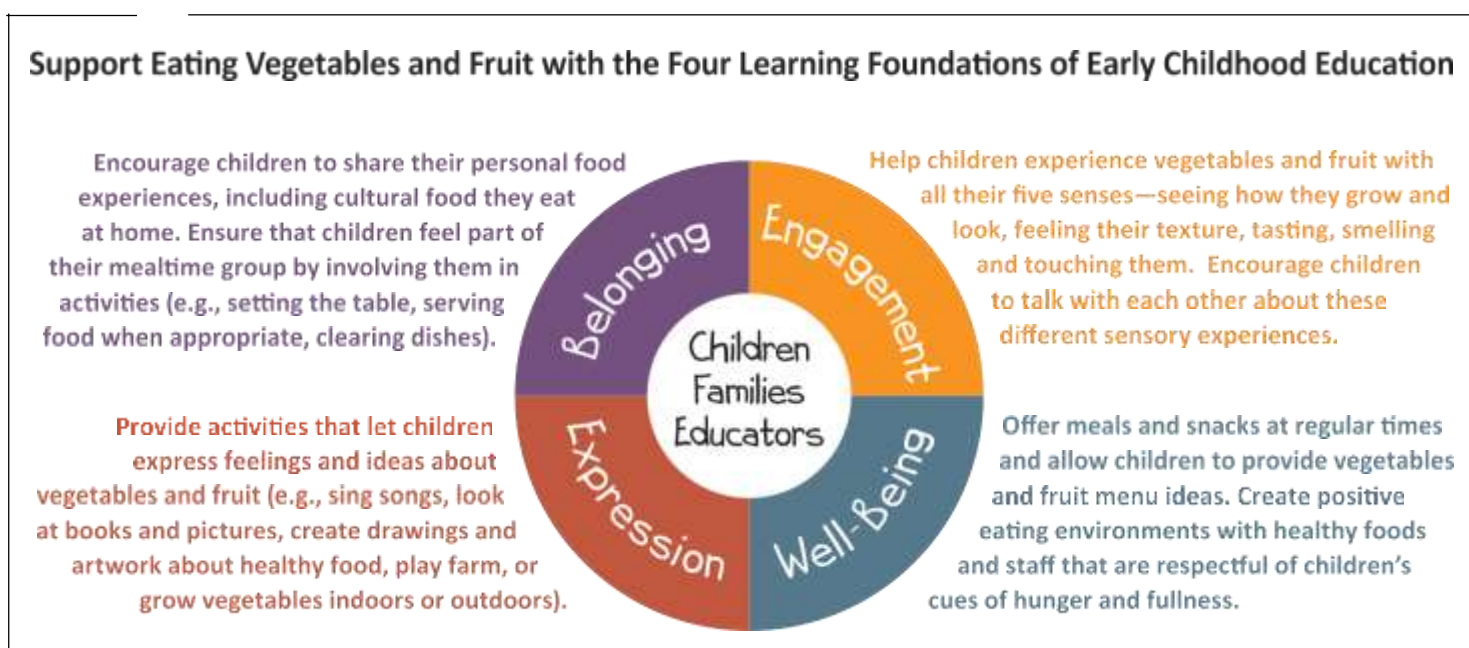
Support Eating Vegetables and Fruit with the Four Learning Foundations of Early Childhood Education

Encourage children to share their personal food experiences, including cultural food they eat at home. Ensure that children feel part of their mealtime group by involving them in activities (e.g., setting the table, serving food when appropriate, clearing dishes).

Help children experience vegetables and fruit with all their five senses—seeing how they grow and look, feeling their texture, tasting, smelling and touching them. Encourage children to talk with each other about these different sensory experiences.

Belonging

Engagement

Children
Families
Educators

Expression

Well-Being

Provide activities that let children express feelings and ideas about vegetables and fruit (e.g., sing songs, look at books and pictures, create drawings and artwork about healthy food, play farm, or grow vegetables indoors or outdoors).

Offer meals and snacks at regular times and allow children to provide vegetables and fruit menu ideas. Create positive eating environments with healthy foods and staff that are respectful of children's cues of hunger and fullness.